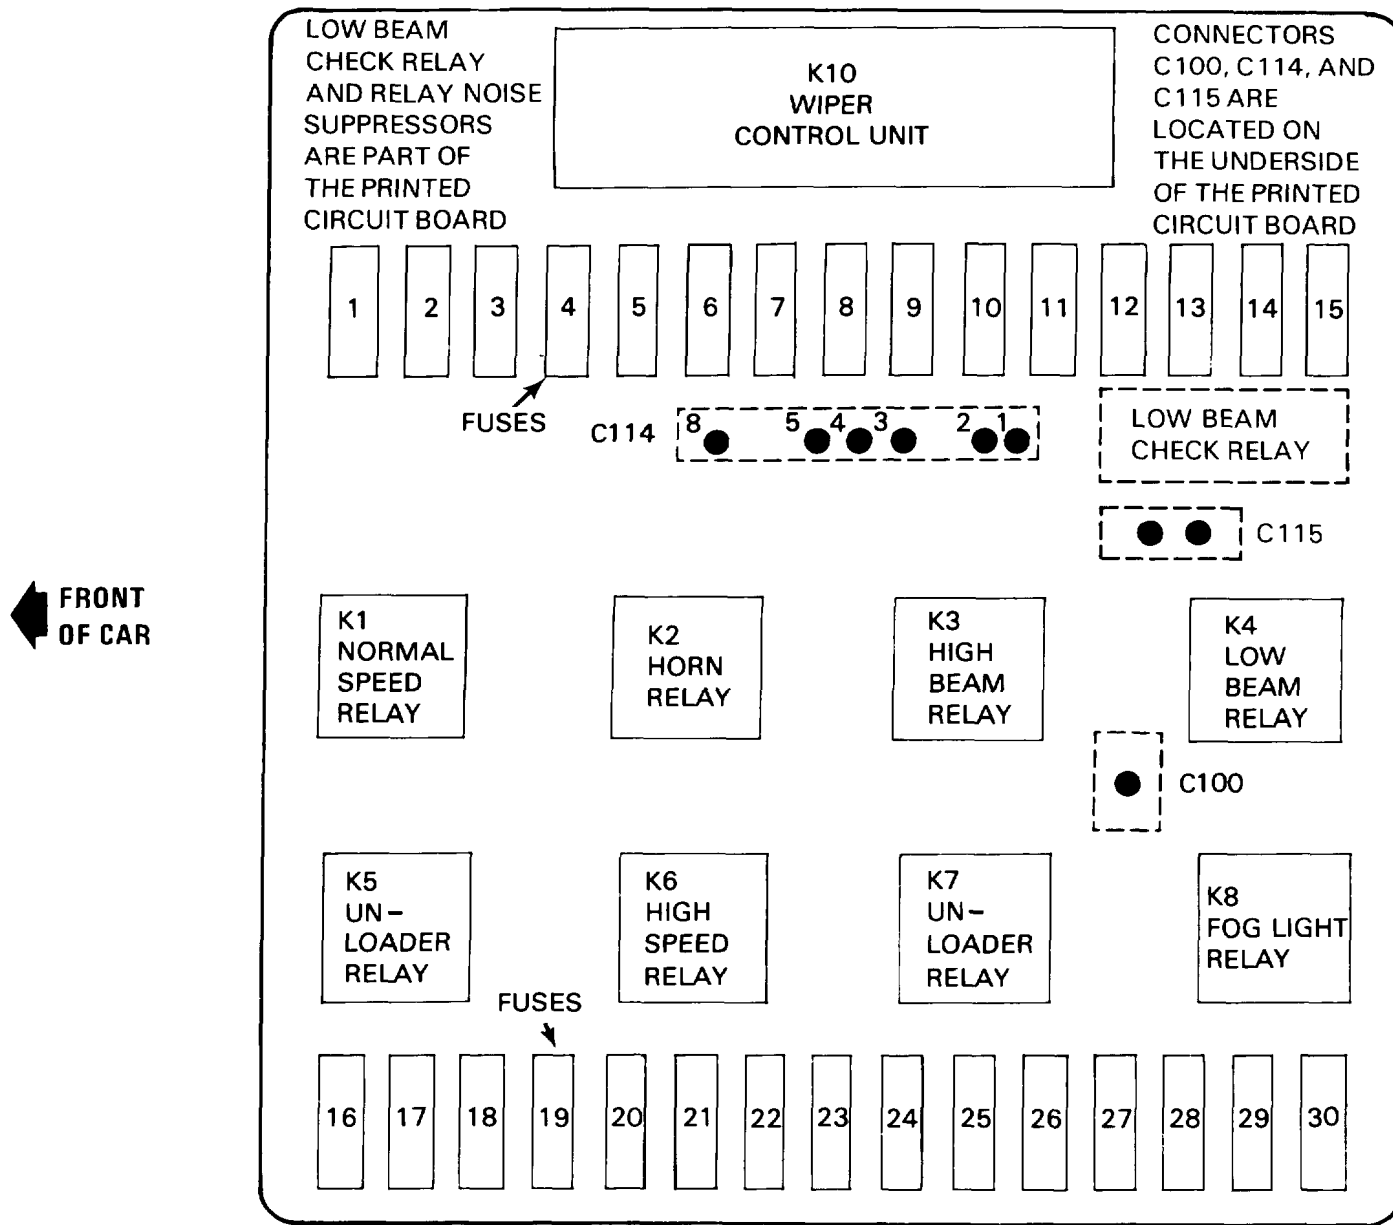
LOW BEAM CHECK RELAY AND RELAY NOISE SUPPRESSORS ARE PART OF THE PRINTED CIRCUIT BOARD

K10
WIPER
CONTROL UNIT

CONNECTORS C100, C114, AND C115 ARE LOCATED ON THE UNDERSIDE OF THE PRINTED CIRCUIT BOARD

1 2 3 4 5 6 7 8 9 10 11 12 13 14 15

FUSES

C114 8 5 4 3 2 1

LOW BEAM CHECK RELAY

C115

FRONT OF CAR

K1
NORMAL
SPEED
RELAY

K2
HORN
RELAY

K3
HIGH
BEAM
RELAY

K4
LOW
BEAM
RELAY

C100

K5
UN-
LOADER
RELAY

K6
HIGH
SPEED
RELAY

K7
UN-
LOADER
RELAY

K8
FOG LIGHT
RELAY

FUSES

16 17 18 19 20 21 22 23 24 25 26 27 28 29 30